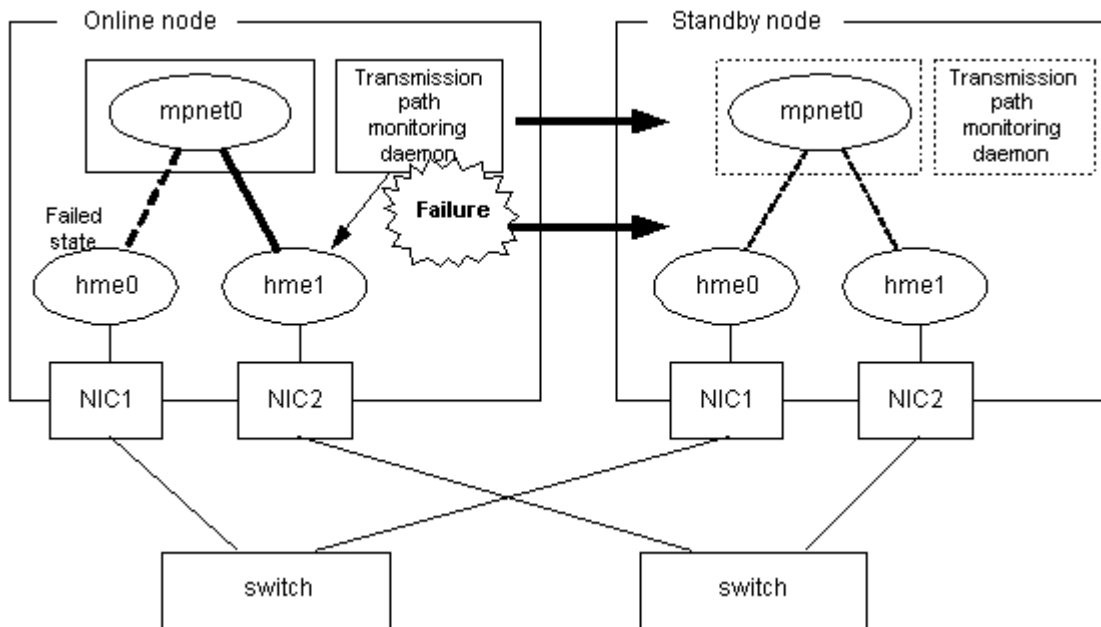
Online node

mpnet0

Transmission path monitoring daemon

Failed state

Failure

hme0

hme1

NIC1

NIC2

Standby node

mpnet0

Transmission path monitoring daemon

hme0

hme1

NIC1

NIC2

switch

switch